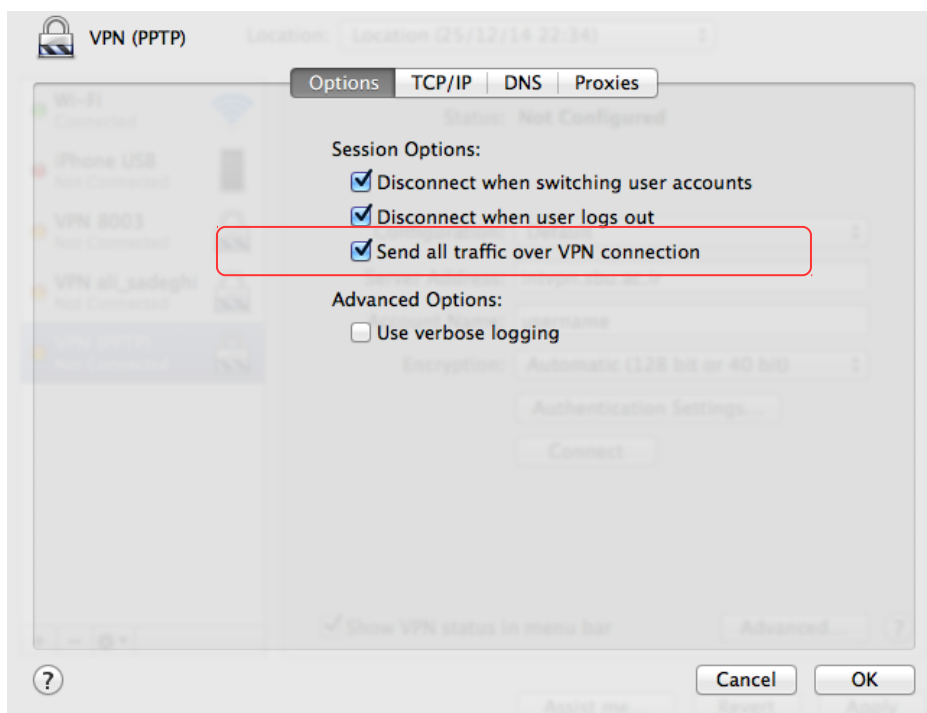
VPN (PPTP)

Location: Location (25/12/14 22:34)

Options | TCP/IP | DNS | Proxies

Wi-Fi
Connected

iPhone USB
Not Connected

VPN 8003
Not Connected

VPN ali_sadeghi
Not Connected

Status: Not Configured

Session Options:

Disconnect when switching user accounts

Disconnect when user logs out

Send all traffic over VPN connection

Advanced Options:

Use verbose logging

Encryption: Automatic (128 bit or 40 bit)

Authentication Settings...

Connect

Show VPN status in menu bar

Advanced...

?

?

Cancel

OK

Assist me...

Revert

Apply